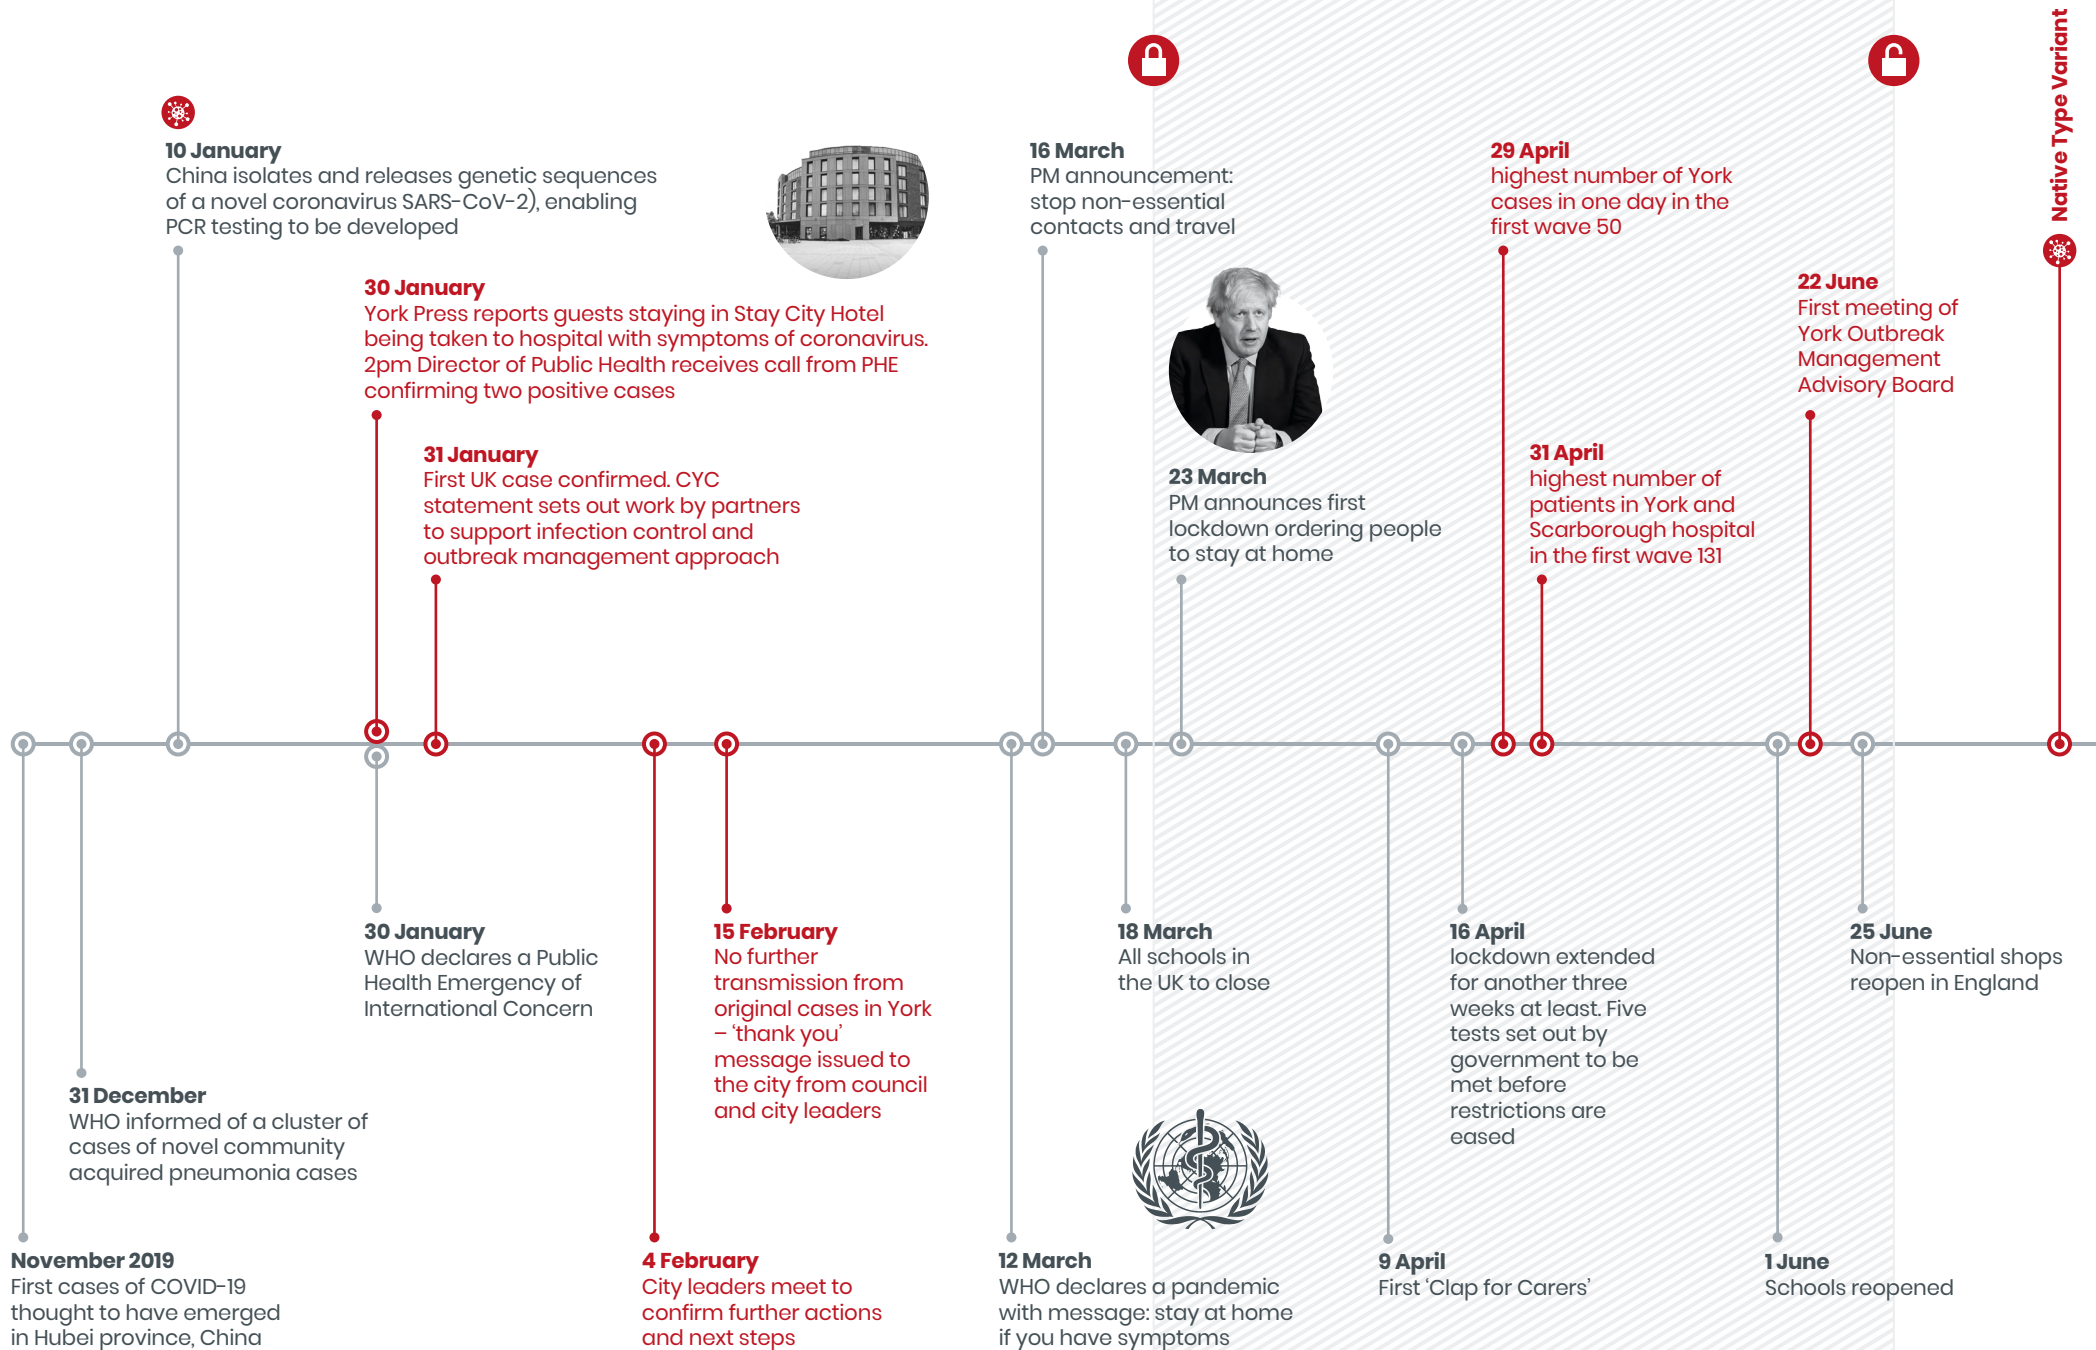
10 January
China isolates and releases genetic sequences of a novel coronavirus SARS-CoV-2), enabling PCR testing to be developed

30 January
York Press reports guests staying in Stay City Hotel being taken to hospital with symptoms of coronavirus. 2pm Director of Public Health receives call from PHE confirming two positive cases

31 January
First UK case confirmed. CYC statement sets out work by partners to support infection control and outbreak management approach

16 March
PM announcement: stop non-essential contacts and travel

23 March
PM announces first lockdown ordering people to stay at home

29 April
highest number of York cases in one day in the first wave 50

31 April
highest number of patients in York and Scarborough hospital in the first wave 131

22 June
First meeting of York Outbreak Management Advisory Board

Native Type Variant

November 2019
First cases of COVID-19 thought to have emerged in Hubei province, China

31 December
WHO informed of a cluster of cases of novel community acquired pneumonia cases

30 January
WHO declares a Public Health Emergency of International Concern

4 February
City leaders meet to confirm further actions and next steps

15 February
No further transmission from original cases in York – 'thank you' message issued to the city from council and city leaders

12 March
WHO declares a pandemic with message: stay at home if you have symptoms

18 March
All schools in the UK to close

9 April
First 'Clap for Carers'

16 April
lockdown extended for another three weeks at least. Five tests set out by government to be met before restrictions are eased

1 June
Schools reopened

25 June
Non-essential shops reopen in England